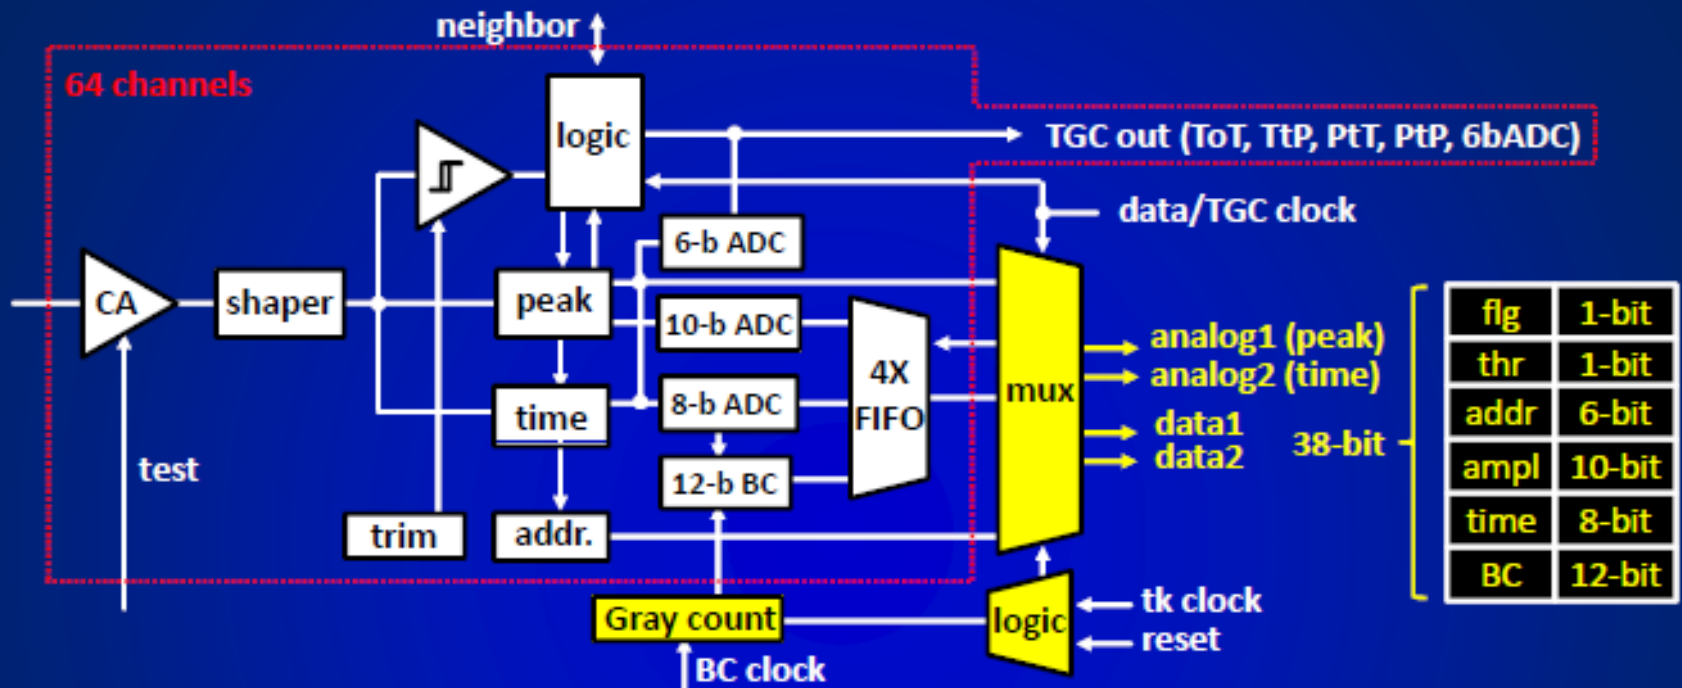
neighbor

64 channels

logic

TGC out (ToT, TtP, PtT, PtP, 6bADC)

data/TGC clock

6-b ADC

CA

shaper

peak

10-b ADC

4X FIFO

mux

analog1 (peak)
analog2 (time)
data1
data2

38-bit

| flg | 1-bit |
|---|---|
| thr | 1-bit |
| addr | 6-bit |
| ampl | 10-bit |
| time | 8-bit |
| BC | 12-bit |

time

8-b ADC

12-b BC

test

trim

addr.

Gray count

logic

tk clock
reset

BC clock